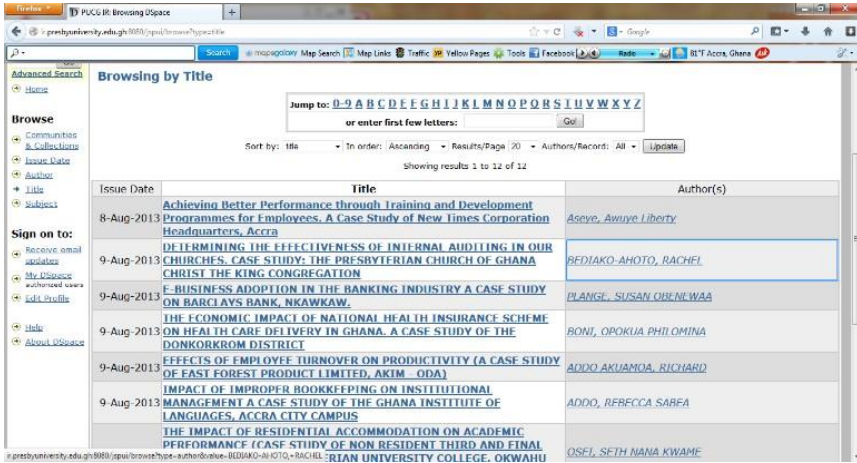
Firefox PUCG IR: Browsing DSpace +

presbyuniversity.edu.gh:8080/jspui/browse?type=title

Google

Search mapegalaxy Map Search Map Links Traffic Yellow Pages Tools Facebook Radio 81°F Accra, Ghana

Advanced Search

Home

Browse

Communities & Collections

Issue Date

Author

Title

Subject

Sign on to:

Receive email updates

My DSpace authorized users

Edit Profile

Help

About DSpace

Browsing by Title

Jump to: 0-9 A B C D E F G H I J K L M N O P Q R S T U V W X Y Z

or enter first few letters: Go!

Sort by: title In order: Ascending Results/Page 20 Authors/Record: All Update

Showing results 1 to 12 of 12

| Issue Date | Title | Author(s) |
|---|---|---|
| 8-Aug-2013 | Achieving Better Performance through Training and Development Programmes for Employees. A Case Study of New Times Corporation Headquarters, Accra | Aseve, Awuye Liberty |
| 9-Aug-2013 | DETERMINING THE EFFECTIVENESS OF INTERNAL AUDITING IN OUR CHURCHES. CASE STUDY: THE PRESBYTERIAN CHURCH OF GHANA CHRIST THE KING CONGREGATION | BEDIAKO-AHOTO, RACHEL |
| 9-Aug-2013 | E-BUSINESS ADOPTION IN THE BANKING INDUSTRY A CASE STUDY ON BARCLAYS BANK, NKAWKAW. | PLANGE, SUSAN OBENEWAA |
| 9-Aug-2013 | THE ECONOMIC IMPACT OF NATIONAL HEALTH INSURANCE SCHEME ON HEALTH CARE DELIVERY IN GHANA. A CASE STUDY OF THE DONKORKROM DISTRICT | BONI, OPOKUA PHILOMINA |
| 9-Aug-2013 | EFFECTS OF EMPLOYEE TURNOVER ON PRODUCTIVITY (A CASE STUDY OF EAST FOREST PRODUCT LIMITED, AKIM - ODA) | ADDO AKUAMOA, RICHARD |
| 9-Aug-2013 | IMPACT OF IMPROPER BOOKKEEPING ON INSTITUTIONAL MANAGEMENT A CASE STUDY OF THE GHANA INSTITUTE OF LANGUAGES, ACCRA CITY CAMPUS | ADDO, REBECCA SABEA |
| | THE IMPACT OF RESIDENTIAL ACCOMMODATION ON ACADEMIC PERFORMANCE (CASE STUDY OF NON RESIDENT THIRD AND FINAL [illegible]ERIAN UNIVERSITY COLLEGE, OKWAHU | OSEI, SETH NANA KWAME |

presbyuniversity.edu.gh:8080/jspui/browse?type=author&value=BEDIAKO-AHOTO,+RACHEL